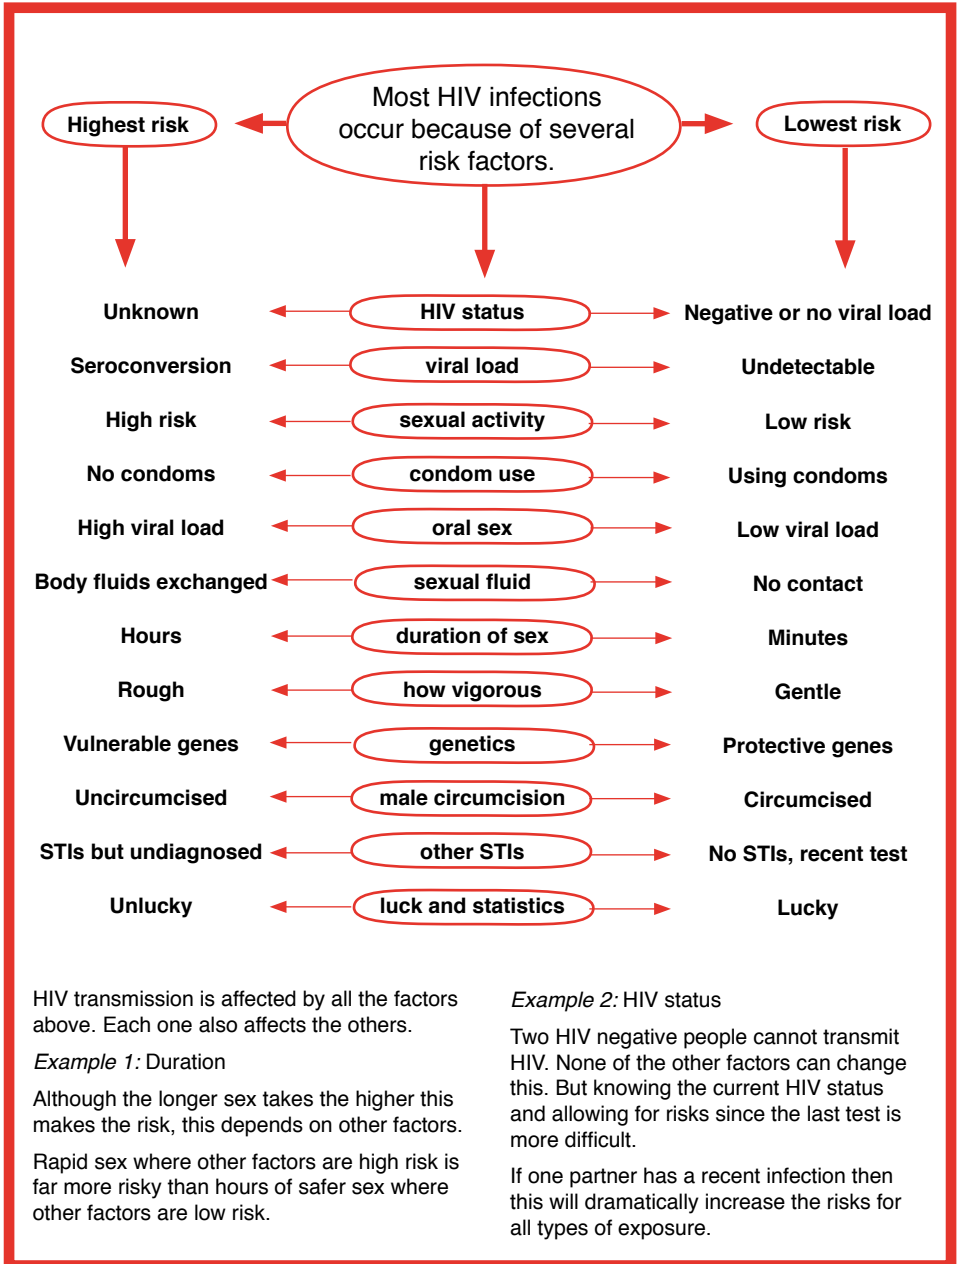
Highest risk

Most HIV infections occur because of several risk factors.

Lowest risk

| Highest risk | | Lowest risk |
|---|---|---|
| Unknown | HIV status | Negative or no viral load |
| Seroconversion | viral load | Undetectable |
| High risk | sexual activity | Low risk |
| No condoms | condom use | Using condoms |
| High viral load | oral sex | Low viral load |
| Body fluids exchanged | sexual fluid | No contact |
| Hours | duration of sex | Minutes |
| Rough | how vigorous | Gentle |
| Vulnerable genes | genetics | Protective genes |
| Uncircumcised | male circumcision | Circumcised |
| STIs but undiagnosed | other STIs | No STIs, recent test |
| Unlucky | luck and statistics | Lucky |

HIV transmission is affected by all the factors above. Each one also affects the others.

*Example 1:* Duration

Although the longer sex takes the higher this makes the risk, this depends on other factors.

Rapid sex where other factors are high risk is far more risky than hours of safer sex where other factors are low risk.

*Example 2:* HIV status

Two HIV negative people cannot transmit HIV. None of the other factors can change this. But knowing the current HIV status and allowing for risks since the last test is more difficult.

If one partner has a recent infection then this will dramatically increase the risks for all types of exposure.